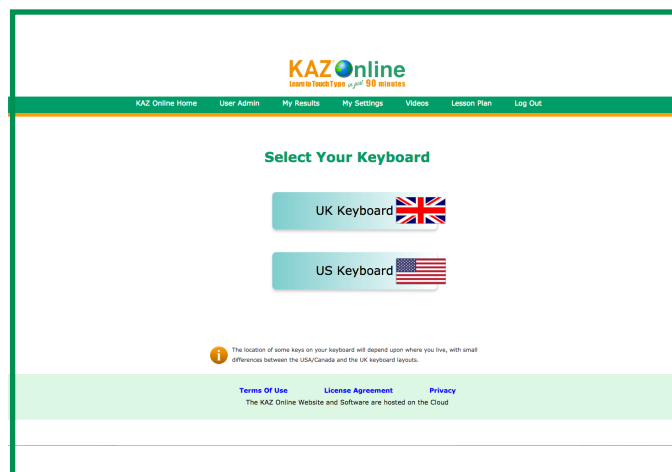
KAZ Online
Learn to Touch Type in just 90 minutes

KAZ Online Home User Admin My Results My Settings Videos Lesson Plan Log Out

Select Your Keyboard

UK Keyboard

US Keyboard

The location of some keys on your keyboard will depend upon where you live, with small differences between the USA/Canada and the UK keyboard layouts.

Terms Of Use License Agreement Privacy
The KAZ Online Website and Software are hosted on the Cloud